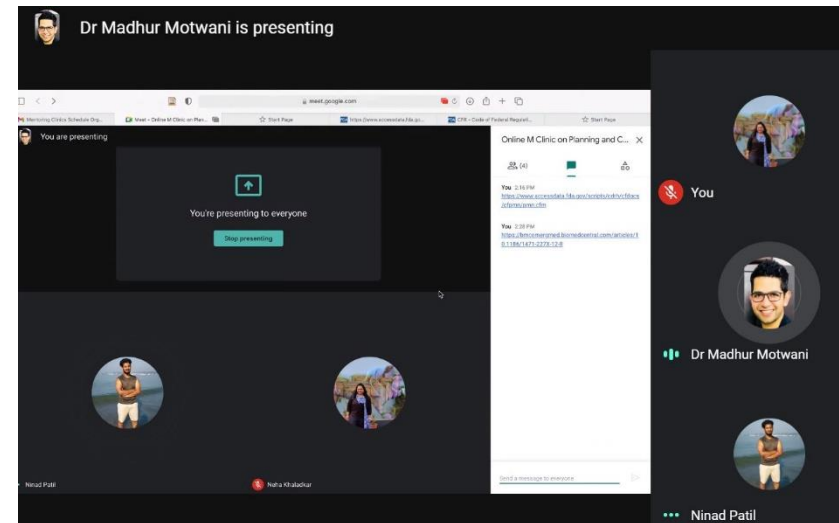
Dr Madhur Motwani is presenting

meet.google.com

Mentoring Clinics Schedule Org... Meet – Online M Clinic on Plan... Start Page https://www.accessdata.fda.go... CFR - Code of Federal Regulati... Start Page

You are presenting

You're presenting to everyone

Stop presenting

Online M Clinic on Planning and C...

(4)

You 2:16 PM
https://www.accessdata.fda.gov/scripts/cdrh/cfdocs/cfpmn/pmn.cfm

You 2:38 PM
https://bmcwomenshealth.biomedcentral.com/articles/10.1186/1471-2272-12-8

Send a message to everyone

Ninad Patil

Neha Khaladkar

You

Dr Madhur Motwani

Ninad Patil